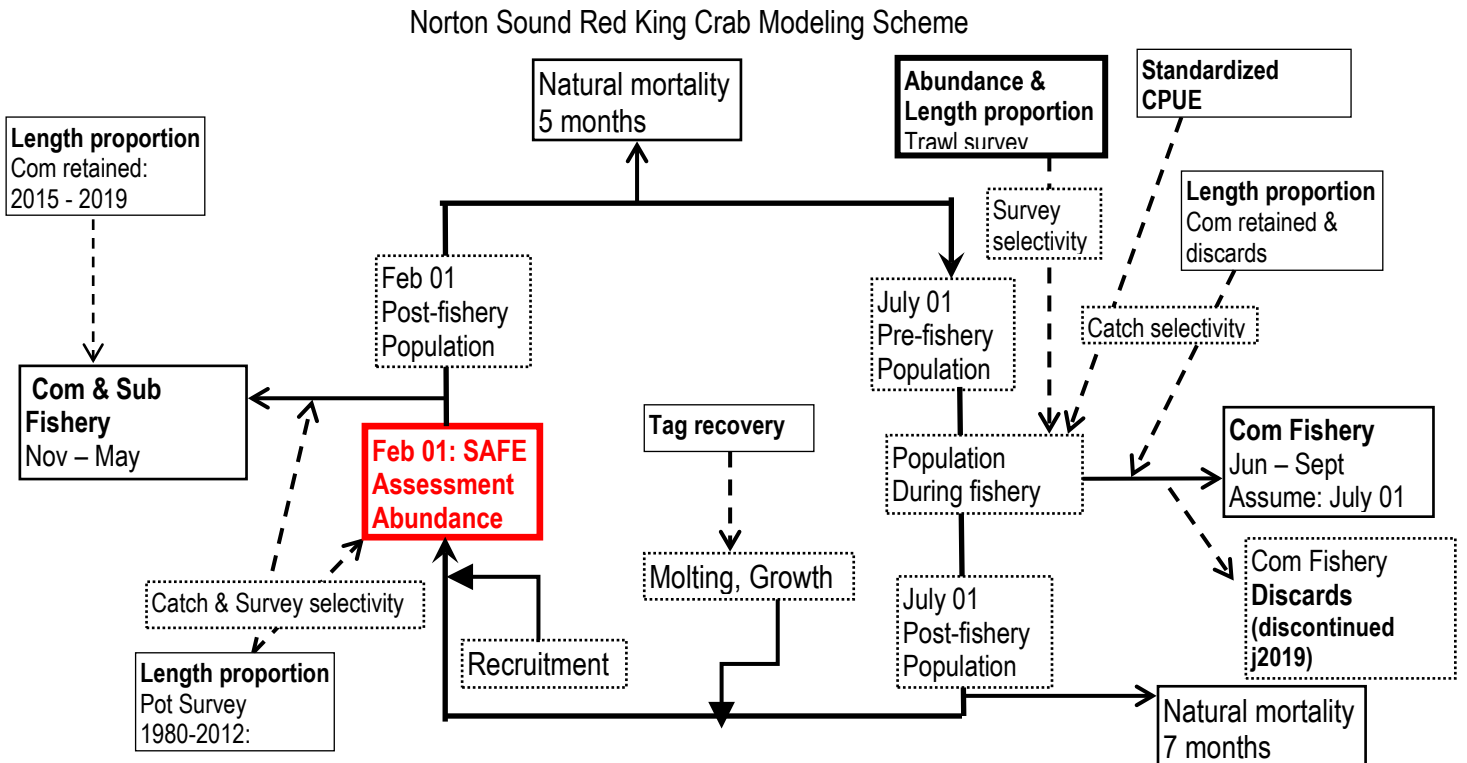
Norton Sound Red King Crab Modeling Scheme

Natural mortality
5 months

Abundance &
Length proportion
Trawl survey

Standardized
CPUE

Length proportion
Com retained:
2015 - 2019

Survey
selectivity

Length proportion
Com retained &
discards

Feb 01
Post-fishery
Population

July 01
Pre-fishery
Population

Catch selectivity

Com & Sub
Fishery
Nov – May

Feb 01: SAFE
Assessment
Abundance

Tag recovery

Population
During fishery

Com Fishery
Jun – Sept
Assume: July 01

Com Fishery
Discards
(discontinued
j2019)

Molting, Growth

Catch & Survey selectivity

July 01
Post-fishery
Population

Recruitment

Length proportion
Pot Survey
1980-2012:

Natural mortality
7 months